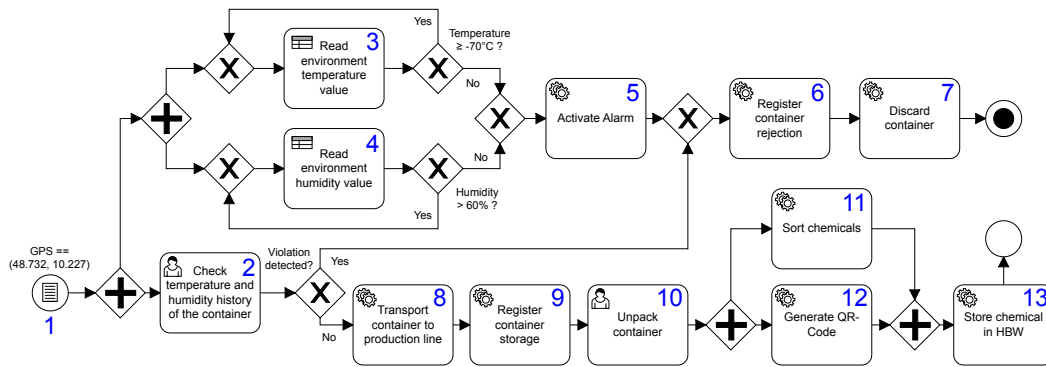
Yes

Temperature ≥ -70°C ?

Read environment temperature value 3

No

Activate Alarm 5

Register container rejection 6

Discard container 7

Read environment humidity value 4

No

Humidity > 60% ?

Yes

Sort chemicals 11

GPS == (48.732, 10.227)

1

Check temperature and humidity history of the container 2

Violation detected?

Yes

No

Transport container to production line 8

Register container storage 9

Unpack container 10

Generate QR-Code 12

Store chemical in HBW 13